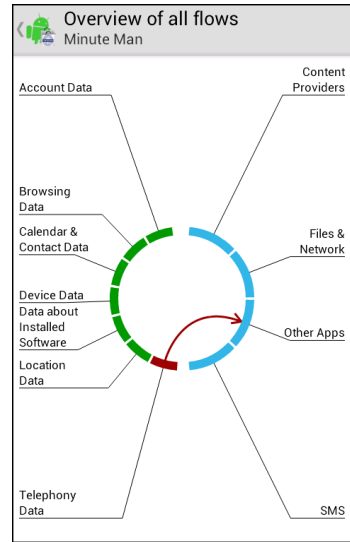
Overview of all flows
Minute Man

Account Data

Browsing Data

Calendar & Contact Data

Device Data

Data about Installed Software

Location Data

Telephony Data

Content Providers

Files & Network

Other Apps

SMS